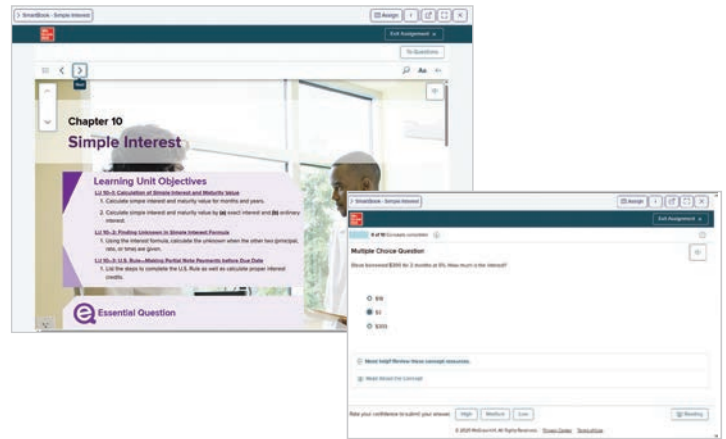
SmartBook - Simple Interest

Assign

Exit Assignment

To Questions

Next

Aa

Chapter 10

Simple Interest

Learning Unit Objectives

LU 10-1: Calculation of Simple Interest and Maturity Value

1. Calculate simple interest and maturity value for months and years.

2. Calculate simple interest and maturity value by (a) exact interest and (b) ordinary interest.

LU 10-2: Finding Unknown in Simple Interest Formula

1. Using the interest formula, calculate the unknown when the other two (principal, rate, or time) are given.

LU 10-3: U.S. Rule—Making Partial Note Payments before Due Date

1. List the steps to complete the U.S. Rule as well as calculate proper interest credits.

Essential Question

SmartBook - Simple Interest

Assign

Exit Assignment

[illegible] of 10 Concepts completed

Multiple Choice Question

Steve borrowed $300 for 2 months at 5%. How much is the interest?

$15

$3

$300

Need help? Review these concept resources.

Read About the Concept

Rate your confidence to submit your answer. High Medium Low

Reading

© 2020 McGraw-Hill. All Rights Reserved. Privacy Center Terms of Use